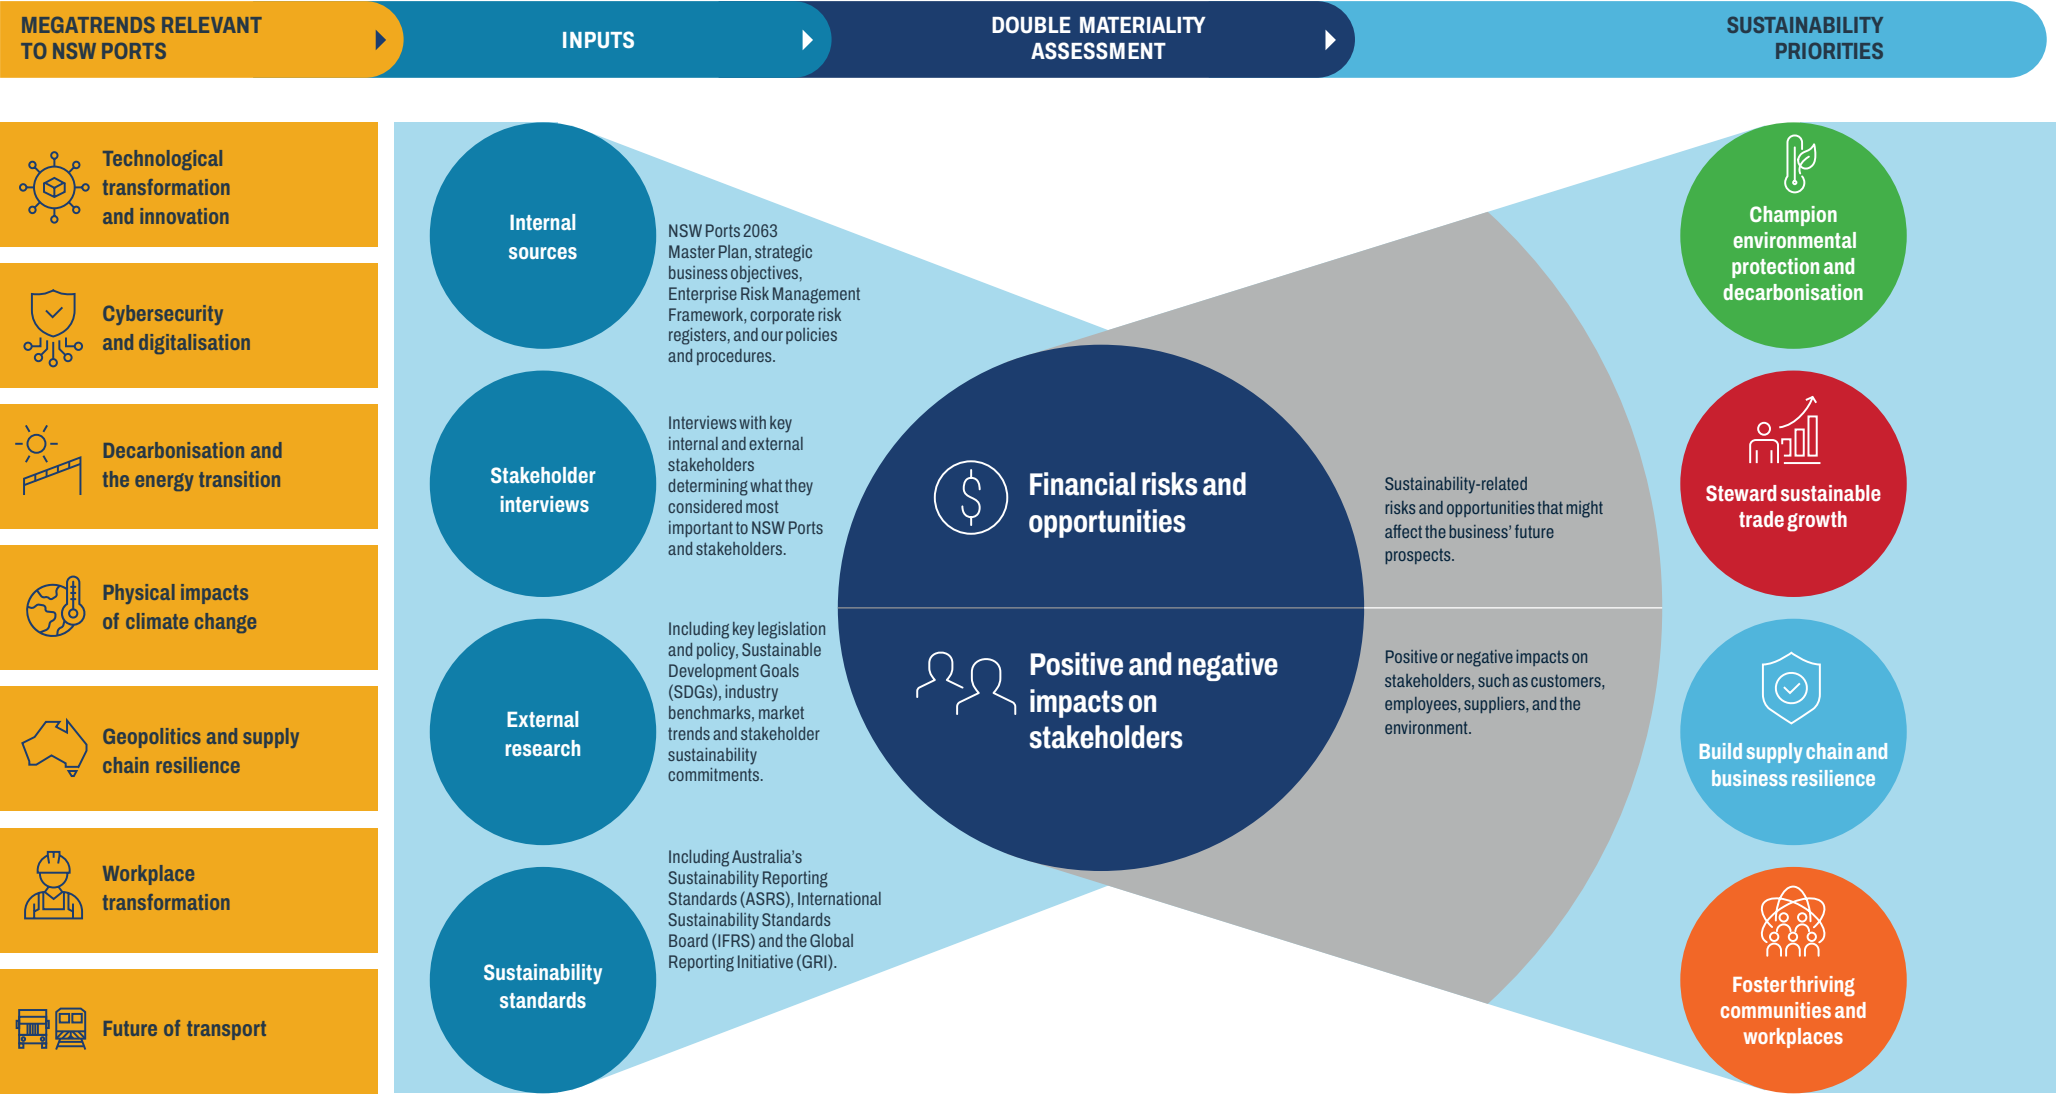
MEGATRENDS RELEVANT TO NSW PORTS

INPUTS

DOUBLE MATERIALITY ASSESSMENT

SUSTAINABILITY PRIORITIES

Technological transformation and innovation

Cybersecurity and digitalisation

Decarbonisation and the energy transition

Physical impacts of climate change

Geopolitics and supply chain resilience

Workplace transformation

Future of transport

Internal sources

NSW Ports 2063 Master Plan, strategic business objectives, Enterprise Risk Management Framework, corporate risk registers, and our policies and procedures.

Stakeholder interviews

Interviews with key internal and external stakeholders determining what they considered most important to NSW Ports and stakeholders.

External research

Including key legislation and policy, Sustainable Development Goals (SDGs), industry benchmarks, market trends and stakeholder sustainability commitments.

Sustainability standards

Including Australia's Sustainability Reporting Standards (ASRS), International Sustainability Standards Board (IFRS) and the Global Reporting Initiative (GRI).

Financial risks and opportunities

Sustainability-related risks and opportunities that might affect the business' future prospects.

Positive and negative impacts on stakeholders

Positive or negative impacts on stakeholders, such as customers, employees, suppliers, and the environment.

Champion environmental protection and decarbonisation

Steward sustainable trade growth

Build supply chain and business resilience

Foster thriving communities and workplaces